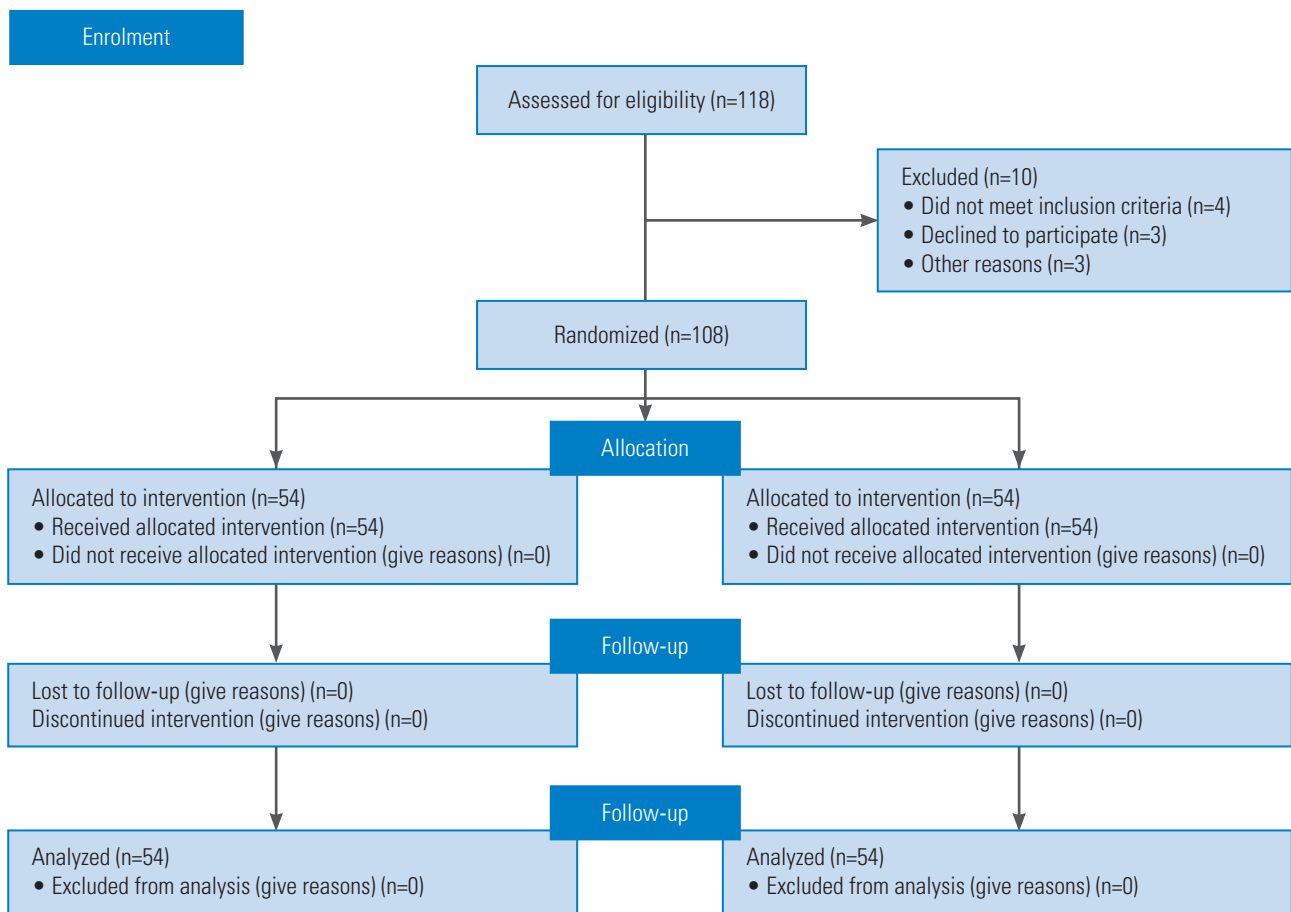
Enrolment

Assessed for eligibility (n=118)

Excluded (n=10)
• Did not meet inclusion criteria (n=4)
• Declined to participate (n=3)
• Other reasons (n=3)

Randomized (n=108)

Allocation

Allocated to intervention (n=54)
• Received allocated intervention (n=54)
• Did not receive allocated intervention (give reasons) (n=0)

Allocated to intervention (n=54)
• Received allocated intervention (n=54)
• Did not receive allocated intervention (give reasons) (n=0)

Follow-up

Lost to follow-up (give reasons) (n=0)
Discontinued intervention (give reasons) (n=0)

Lost to follow-up (give reasons) (n=0)
Discontinued intervention (give reasons) (n=0)

Follow-up

Analyzed (n=54)
• Excluded from analysis (give reasons) (n=0)

Analyzed (n=54)
• Excluded from analysis (give reasons) (n=0)